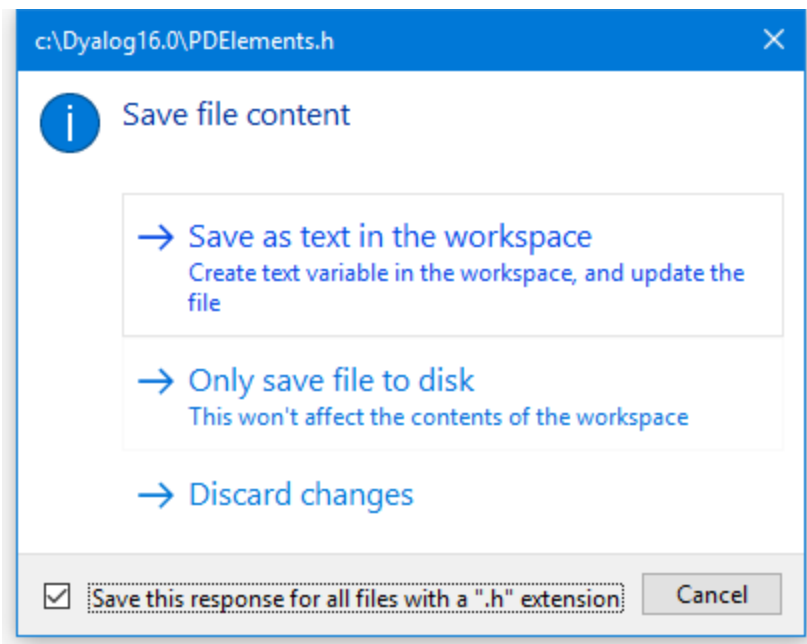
c:\Dyalog16.0\PDElements.h

Save file content

→ Save as text in the workspace
Create text variable in the workspace, and update the file

→ Only save file to disk
This won't affect the contents of the workspace

→ Discard changes

Save this response for all files with a ".h" extension

Cancel